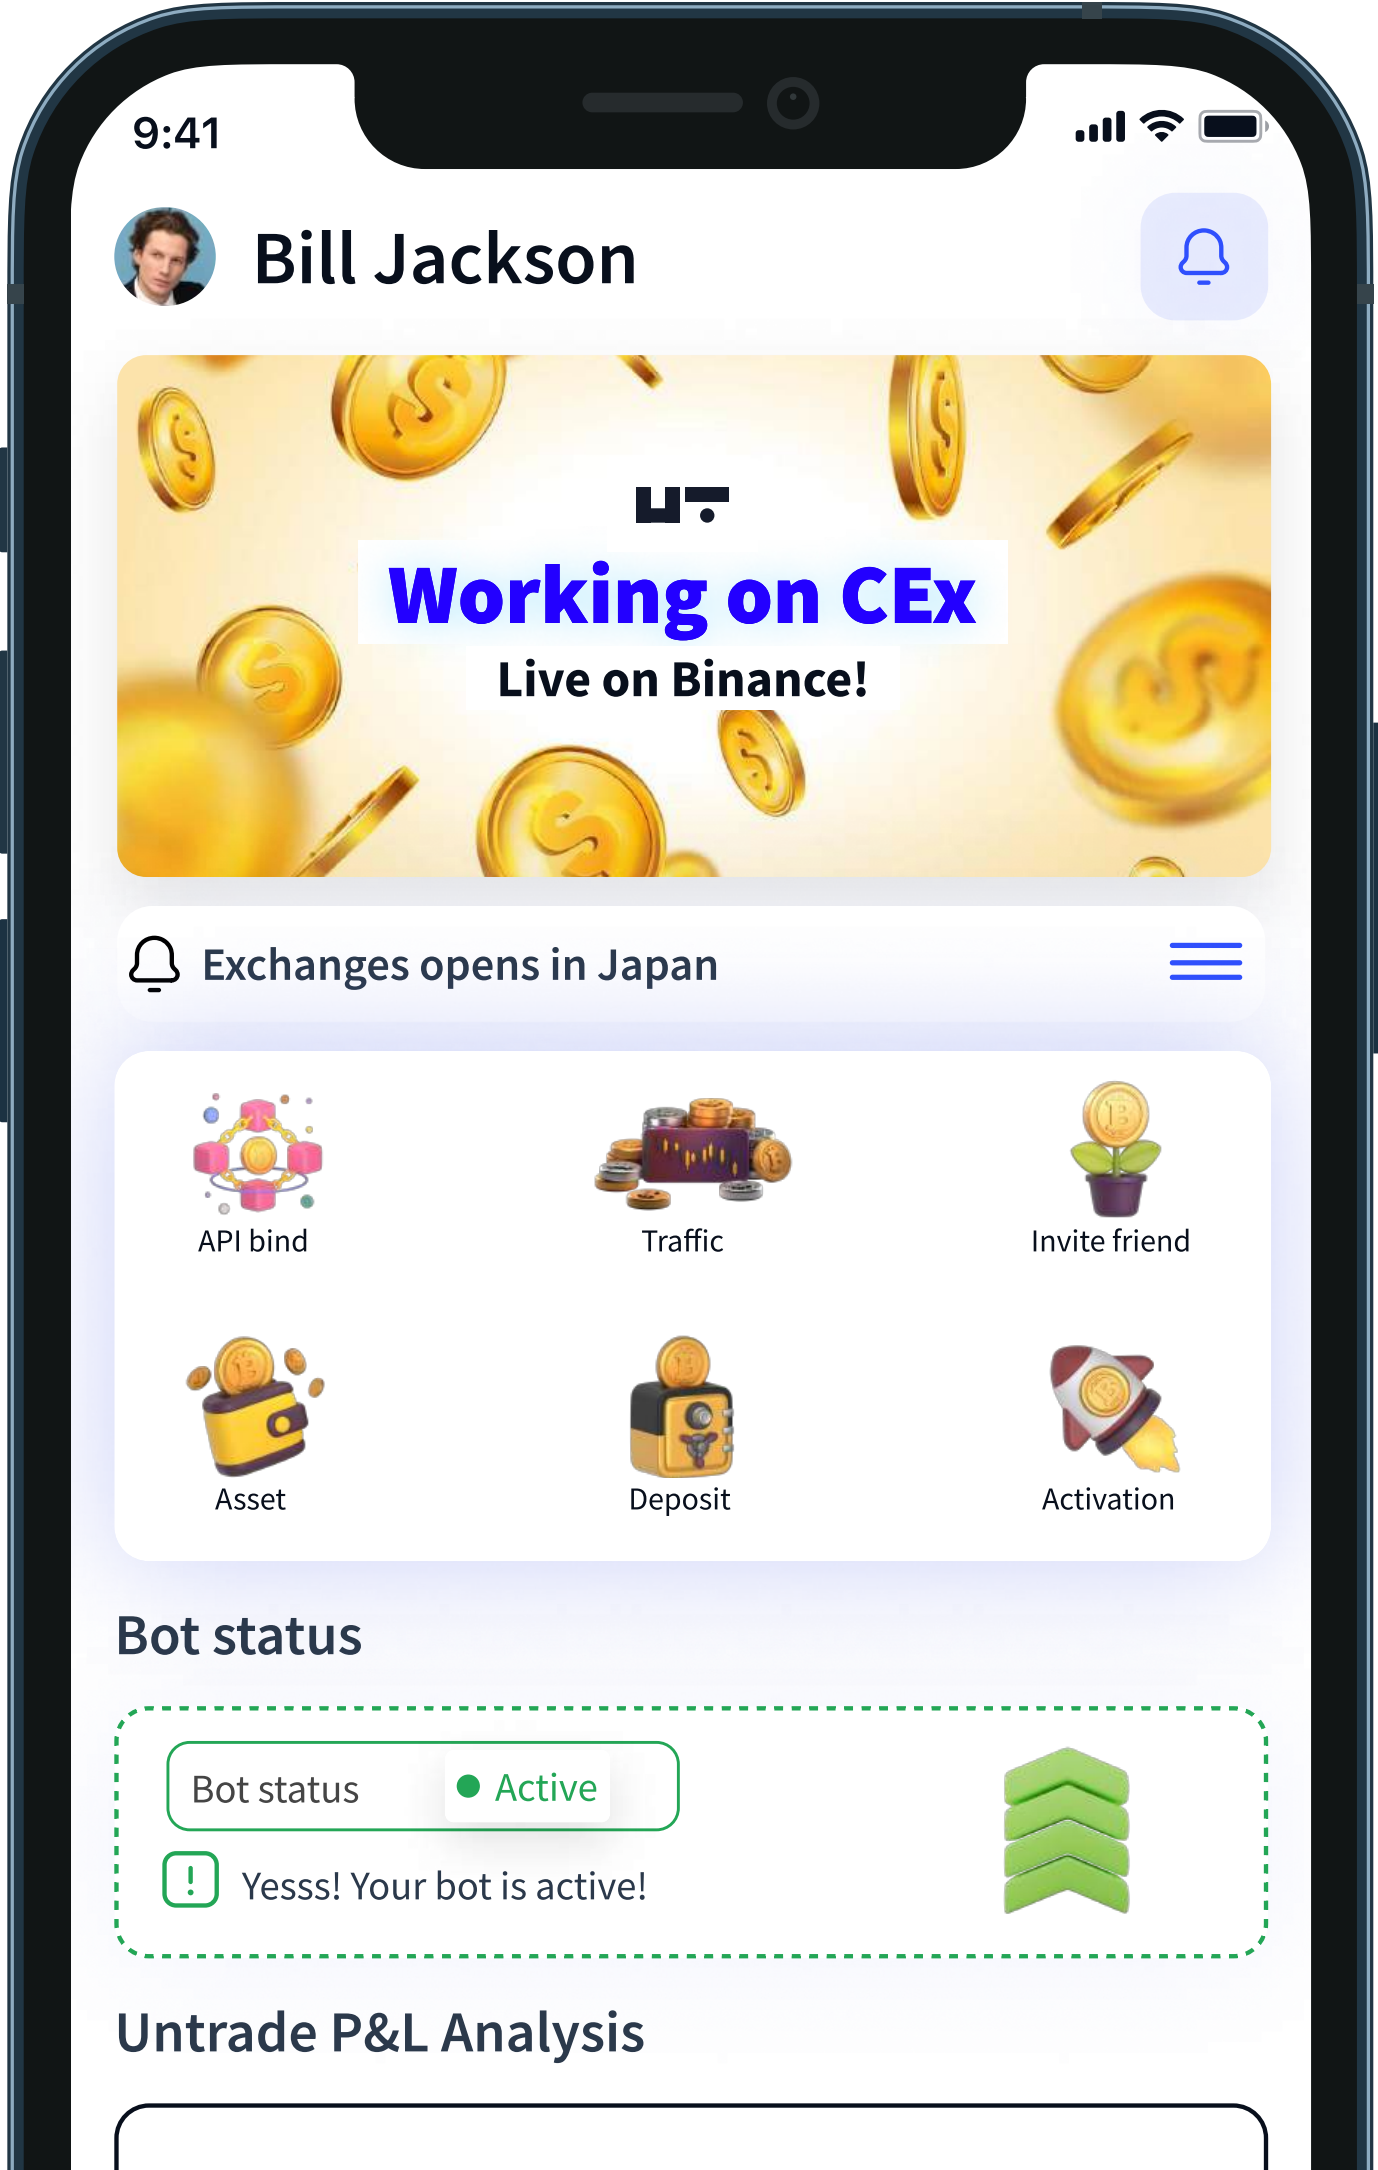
9:41

Bill Jackson

Working on CEx

Live on Binance!

Exchanges opens in Japan

API bind

Traffic

Invite friend

Asset

Deposit

Activation

Bot status

Bot status

Active

Yesss! Your bot is active!

Untrade P&L Analysis